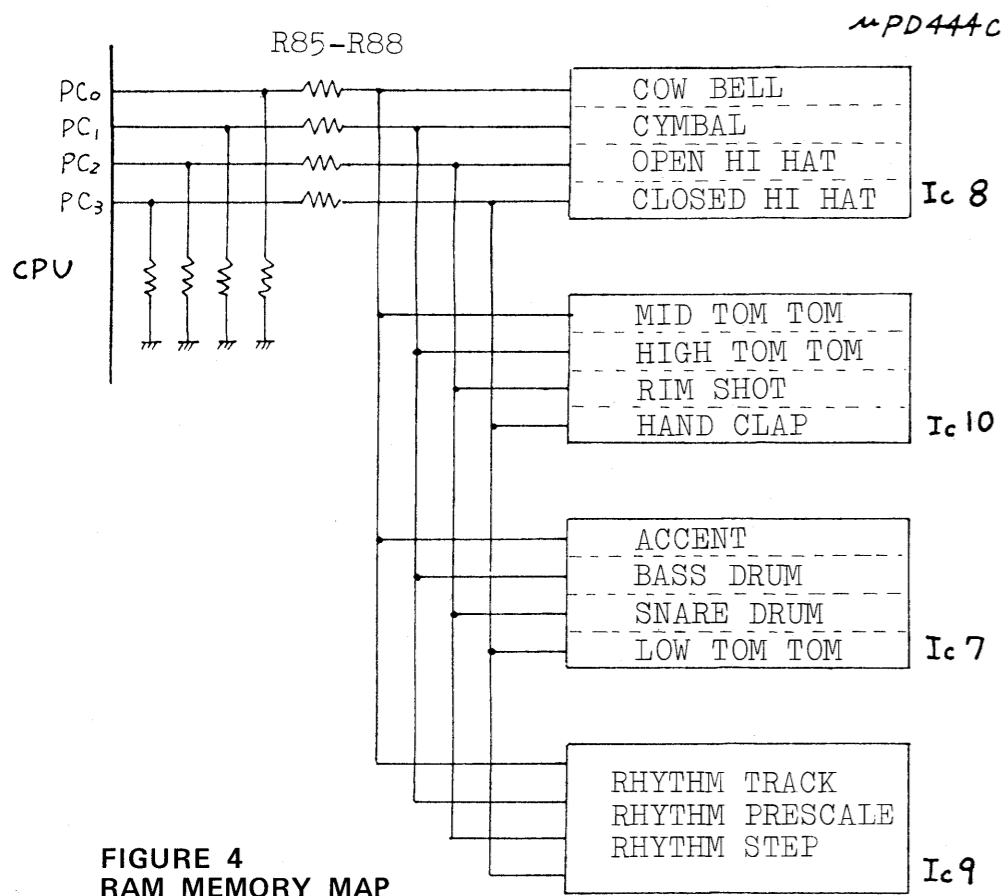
μPD444C

R85-R88

$PC_0$
$PC_1$
$PC_2$
$PC_3$

CPU

COW BELL
CYMBAL
OPEN HI HAT
CLOSED HI HAT

Ic 8

MID TOM TOM
HIGH TOM TOM
RIM SHOT
HAND CLAP

Ic 10

ACCENT
BASS DRUM
SNARE DRUM
LOW TOM TOM

Ic 7

RHYTHM TRACK
RHYTHM PRESCALE
RHYTHM STEP

Ic 9

FIGURE 4
RAM MEMORY MAP